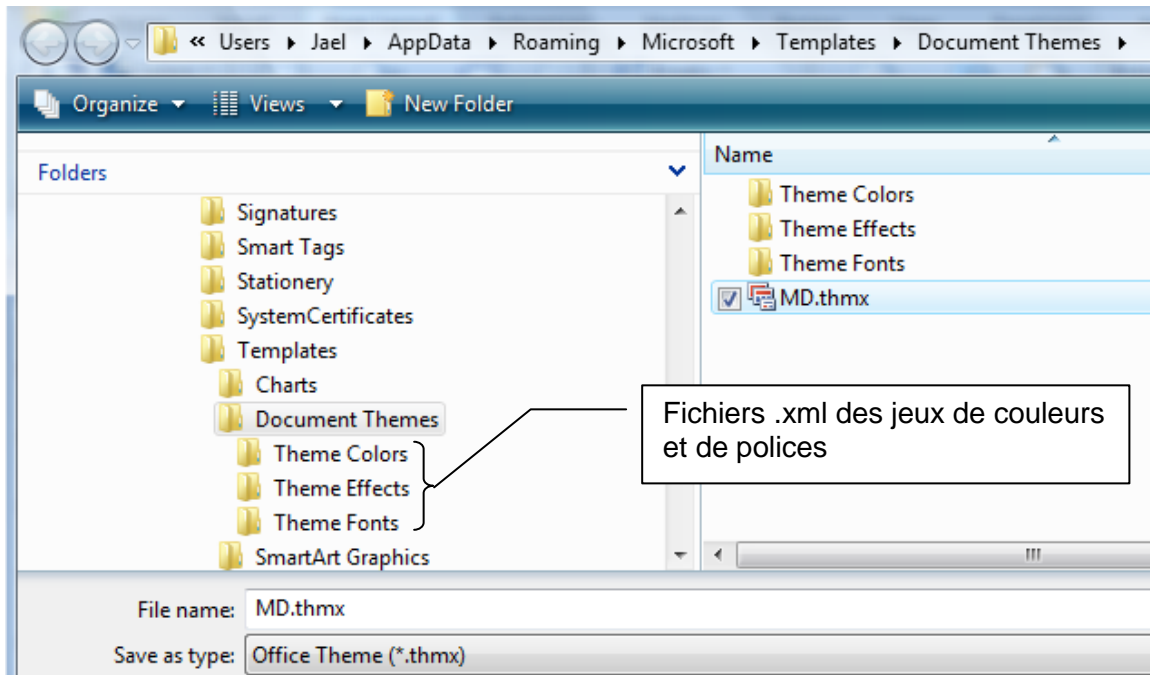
« Users ▸ Jael ▸ AppData ▸ Roaming ▸ Microsoft ▸ Templates ▸ Document Themes ▸

Organize ▾ Views ▾ New Folder

Folders

Signatures
Smart Tags
Stationery
SystemCertificates
Templates
Charts
Document Themes
Theme Colors
Theme Effects
Theme Fonts
SmartArt Graphics

Name

Theme Colors
Theme Effects
Theme Fonts
MD.thmx

Fichiers .xml des jeux de couleurs et de polices

File name: MD.thmx

Save as type: Office Theme (*.thmx)